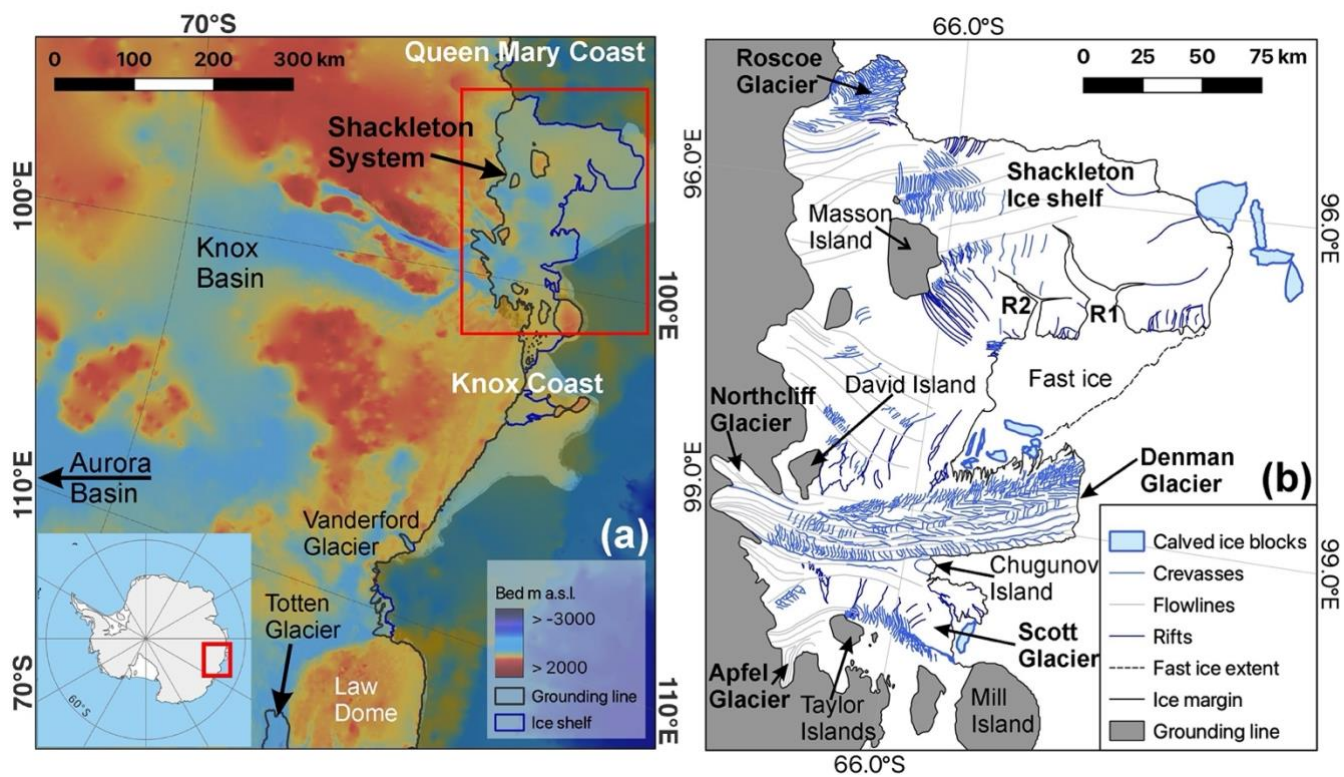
70°S
0 100 200 300 km
Queen Mary Coast
Shackleton System
100°E
Knox Basin
100°E
Knox Coast
110°E
Aurora Basin
Vanderford Glacier
(a)
Totten Glacier
Law Dome
70°S
60°S
110°E
Bed m a.s.l.
> -3000
> 2000
Grounding line
Ice shelf

66.0°S
0 25 50 75 km
Roscoe Glacier
96.0°E
Shackleton Ice shelf
96.0°E
Masson Island
R2
R1
Fast ice
David Island
Northcliff Glacier
99.0°E
Denman Glacier
(b)
Chugunov Island
99.0°E
Scott Glacier
Apfel Glacier
Taylor Islands
Mill Island
66.0°S
Calved ice blocks
Crevasses
Flowlines
Rifts
Fast ice extent
Ice margin
Grounding line